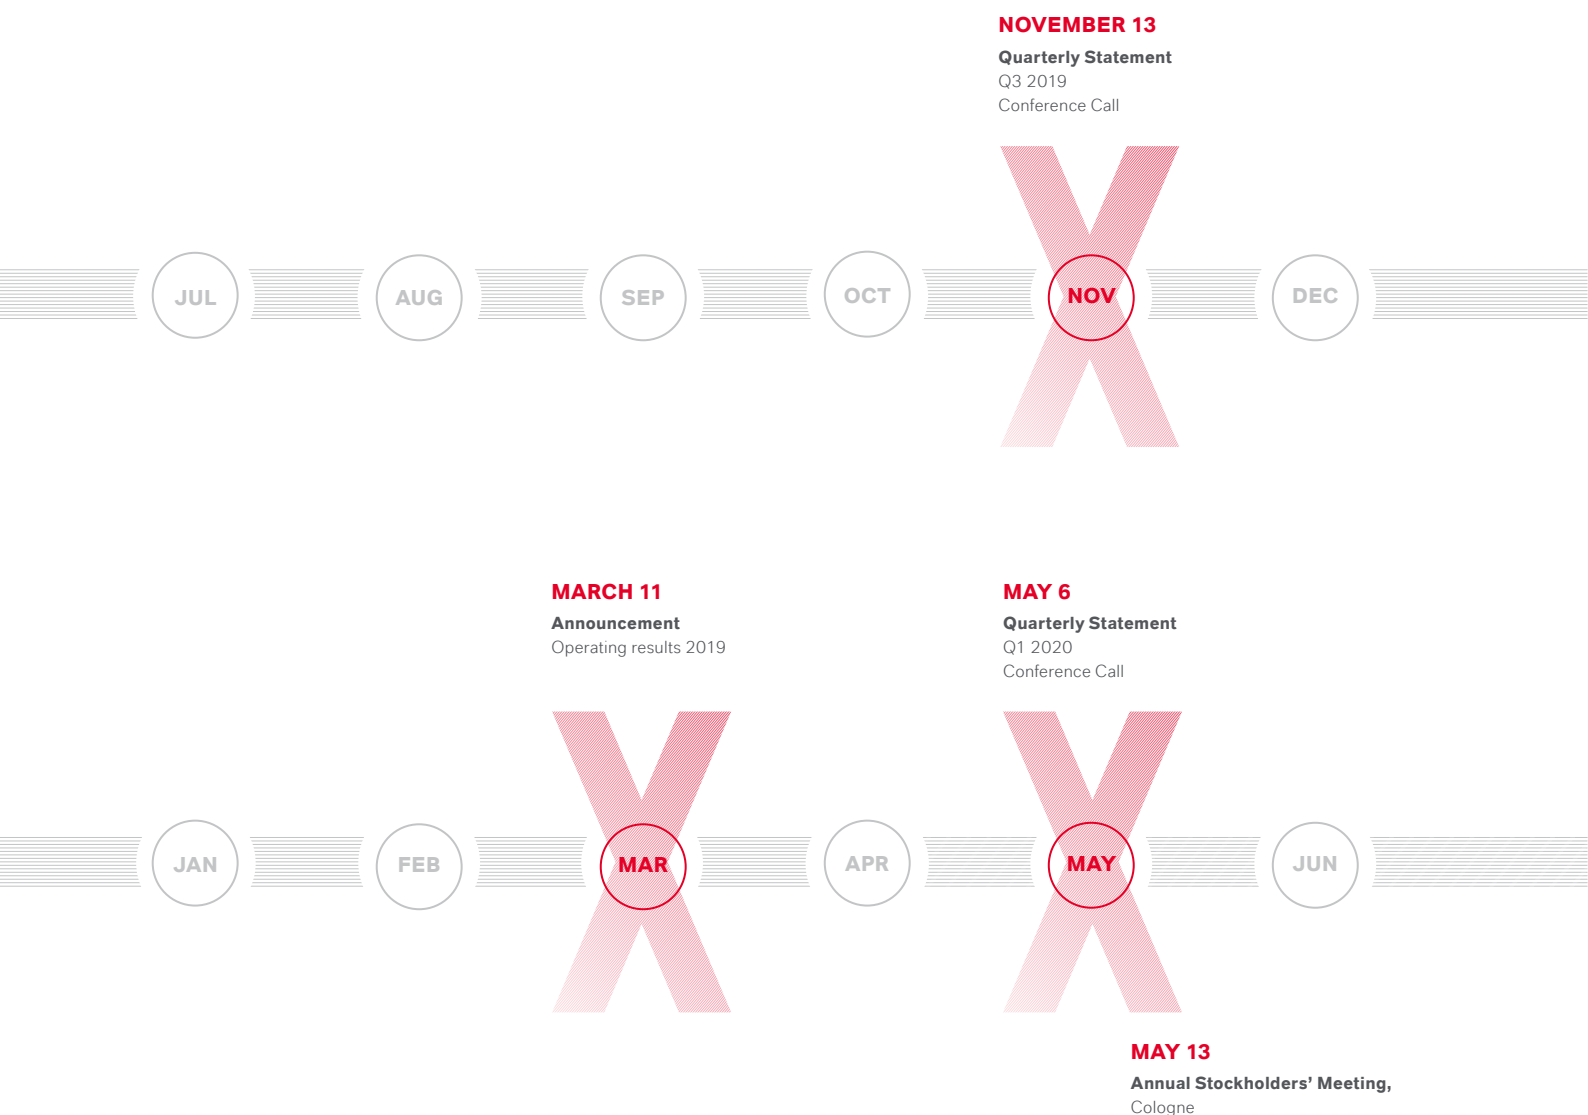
NOVEMBER 13
Quarterly Statement
Q3 2019
Conference Call

JUL AUG SEP OCT NOV DEC

MARCH 11
Announcement
Operating results 2019

MAY 6
Quarterly Statement
Q1 2020
Conference Call

JAN FEB MAR APR MAY JUN

MAY 13
Annual Stockholders' Meeting,
Cologne